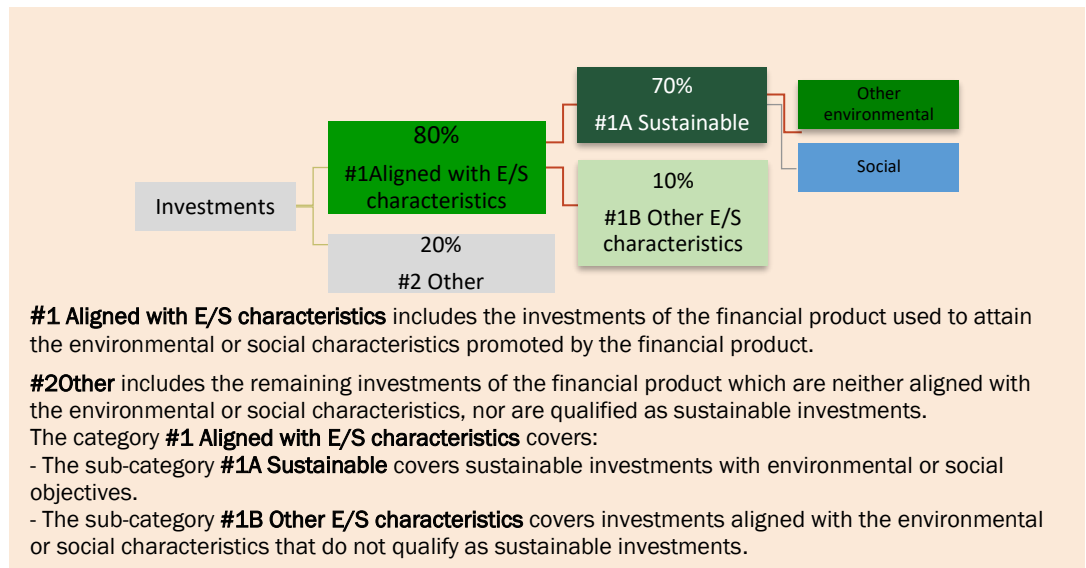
Investments

80%

#1Aligned with E/S characteristics

20%

#2 Other

70%

#1A Sustainable

10%

#1B Other E/S characteristics

Other environmental

Social

**#1 Aligned with E/S characteristics** includes the investments of the financial product used to attain the environmental or social characteristics promoted by the financial product.

**#2Other** includes the remaining investments of the financial product which are neither aligned with the environmental or social characteristics, nor are qualified as sustainable investments.
The category **#1 Aligned with E/S characteristics** covers:
- The sub-category **#1A Sustainable** covers sustainable investments with environmental or social objectives.
- The sub-category **#1B Other E/S characteristics** covers investments aligned with the environmental or social characteristics that do not qualify as sustainable investments.